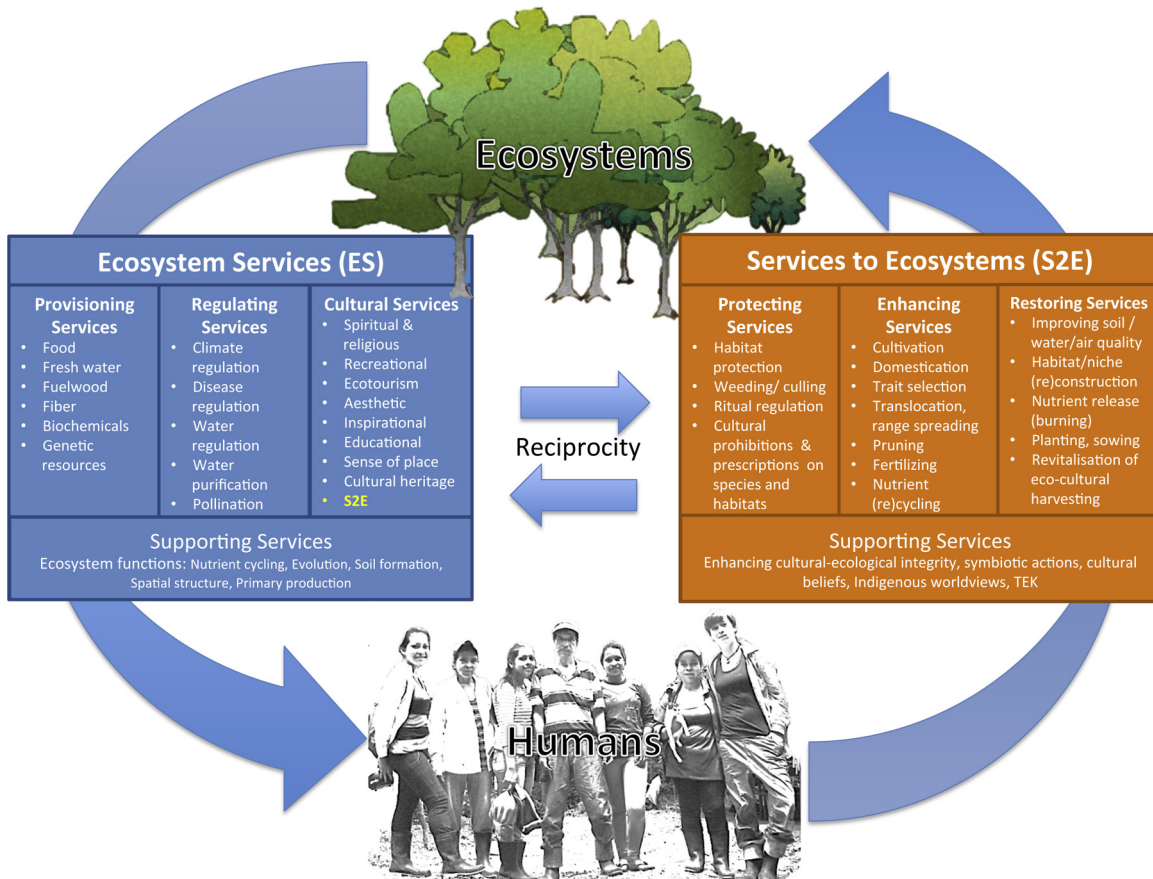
Ecosystems

Ecosystem Services (ES)

Provisioning Services
- Food
- Fresh water
- Fuelwood
- Fiber
- Biochemicals
- Genetic resources

Regulating Services
- Climate regulation
- Disease regulation
- Water regulation
- Water purification
- Pollination

Cultural Services
- Spiritual & religious
- Recreational
- Ecotourism
- Aesthetic
- Inspirational
- Educational
- Sense of place
- Cultural heritage
- S2E

Supporting Services
Ecosystem functions: Nutrient cycling, Evolution, Soil formation, Spatial structure, Primary production

Reciprocity

Services to Ecosystems (S2E)

Protecting Services
- Habitat protection
- Weeding/ culling
- Ritual regulation
- Cultural prohibitions & prescriptions on species and habitats

Enhancing Services
- Cultivation
- Domestication
- Trait selection
- Translocation, range spreading
- Pruning
- Fertilizing
- Nutrient (re)cycling

Restoring Services
- Improving soil / water/air quality
- Habitat/niche (re)construction
- Nutrient release (burning)
- Planting, sowing
- Revitalisation of eco-cultural harvesting

Supporting Services
Enhancing cultural-ecological integrity, symbiotic actions, cultural beliefs, Indigenous worldviews, TEK

Humans